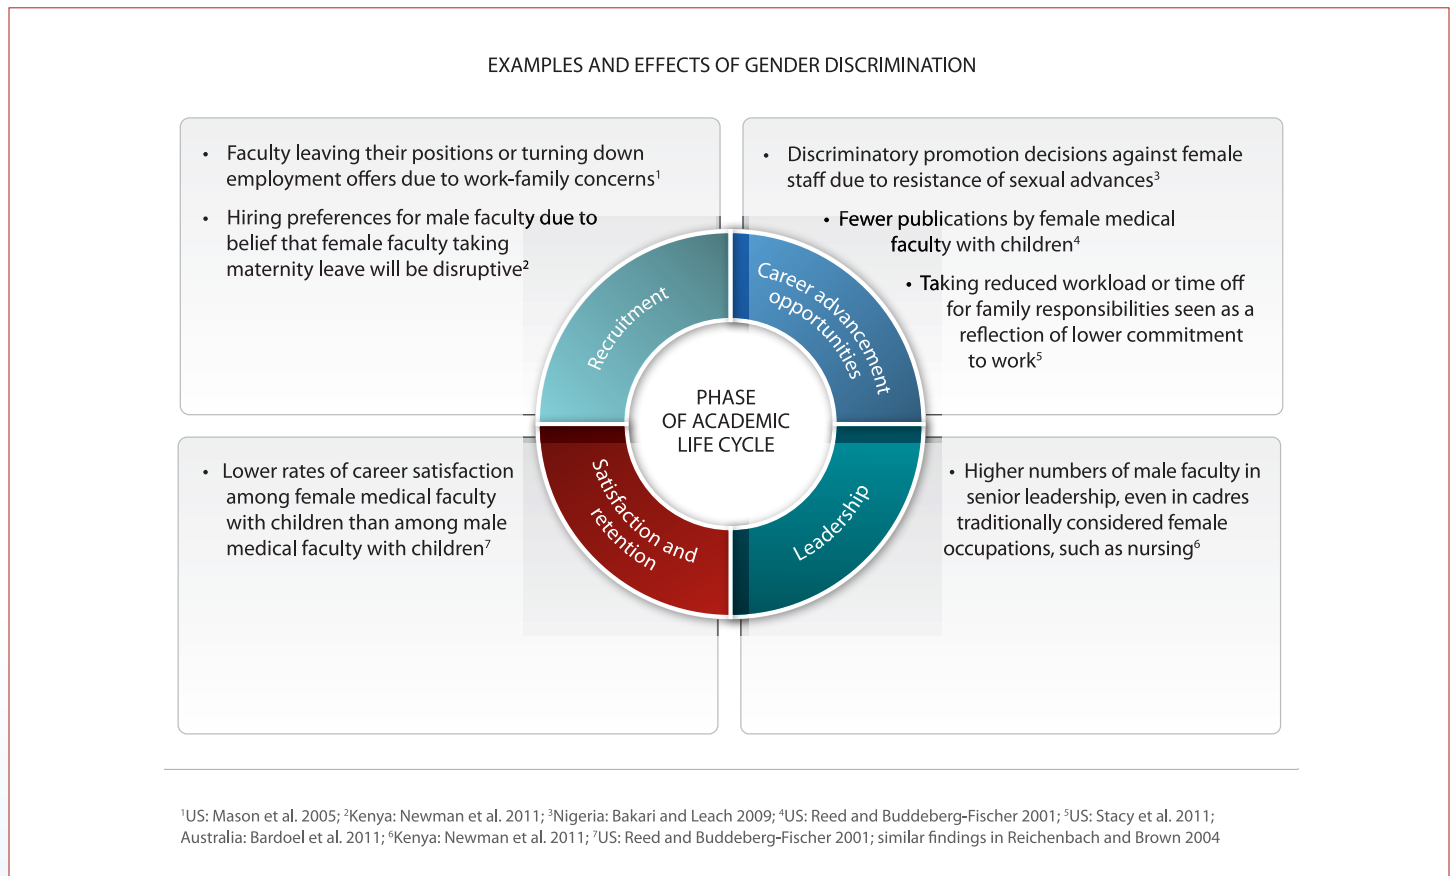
EXAMPLES AND EFFECTS OF GENDER DISCRIMINATION

• Faculty leaving their positions or turning down employment offers due to work-family concerns$^{1}$

• Hiring preferences for male faculty due to belief that female faculty taking maternity leave will be disruptive$^{2}$

• Discriminatory promotion decisions against female staff due to resistance of sexual advances$^{3}$

• Fewer publications by female medical faculty with children$^{4}$

• Taking reduced workload or time off for family responsibilities seen as a reflection of lower commitment to work$^{5}$

Recruitment

Career advancement opportunities

PHASE OF ACADEMIC LIFE CYCLE

Satisfaction and retention

Leadership

• Lower rates of career satisfaction among female medical faculty with children than among male medical faculty with children$^{7}$

• Higher numbers of male faculty in senior leadership, even in cadres traditionally considered female occupations, such as nursing$^{6}$

$^{1}$US: Mason et al. 2005; $^{2}$Kenya: Newman et al. 2011; $^{3}$Nigeria: Bakari and Leach 2009; $^{4}$US: Reed and Buddeberg-Fischer 2001; $^{5}$US: Stacy et al. 2011; Australia: Bardoel et al. 2011; $^{6}$Kenya: Newman et al. 2011; $^{7}$US: Reed and Buddeberg-Fischer 2001; similar findings in Reichenbach and Brown 2004